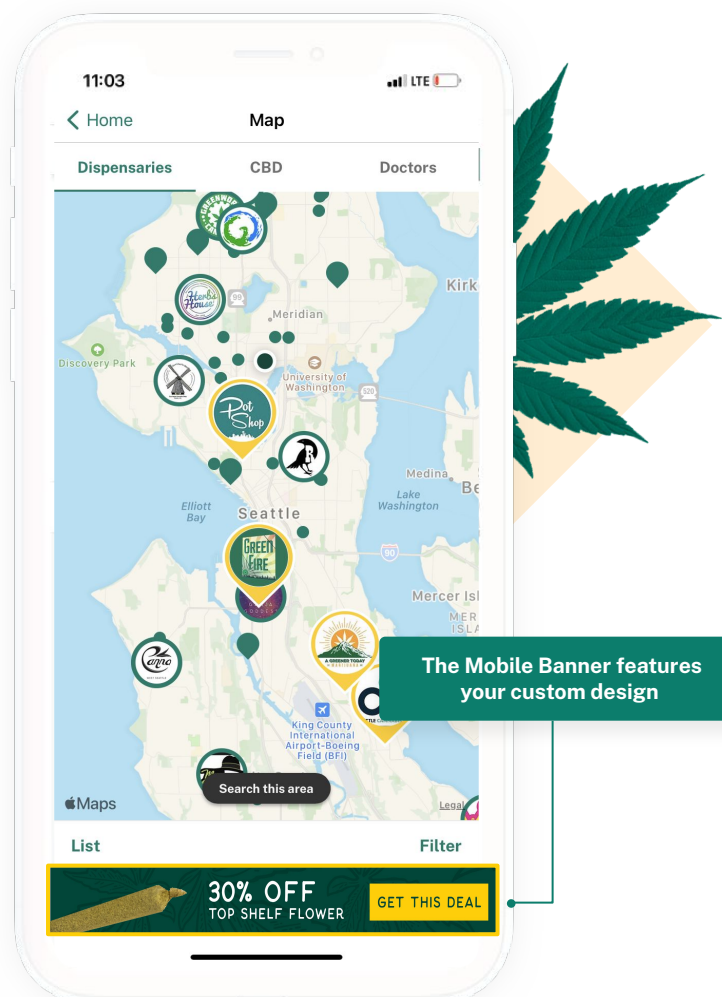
11:03

LTE

Home

Map

Dispensaries

CBD

Doctors

Kirk

Herbs House

Meridian

Discovery Park

University of Washington

520

Pot Shop

Medina

Lake Washington

Be

Elliott Bay

Seattle

90

Green Fire

Mercer Isl

A GREENER TODAY

Canna

King County International Airport-Boeing Field (BFI)

Maps

Search this area

Legal

List

Filter

30% OFF
TOP SHELF FLOWER

GET THIS DEAL

The Mobile Banner features your custom design